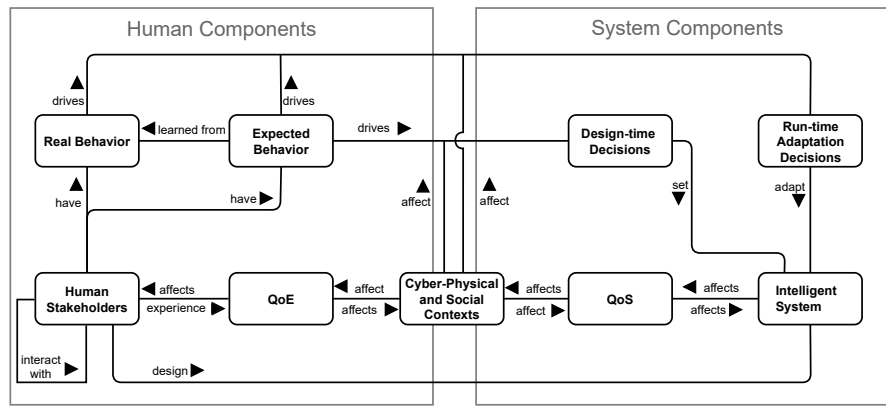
Human Components

System Components

drives

drives

Real Behavior

learned from

Expected Behavior

drives

Design-time Decisions

Run-time Adaptation Decisions

have

have

affect

affect

set

adapt

Human Stakeholders

affects

experience

QoE

affect

affects

Cyber-Physical and Social Contexts

affects

affect

QoS

affects

affects

Intelligent System

interact with

design